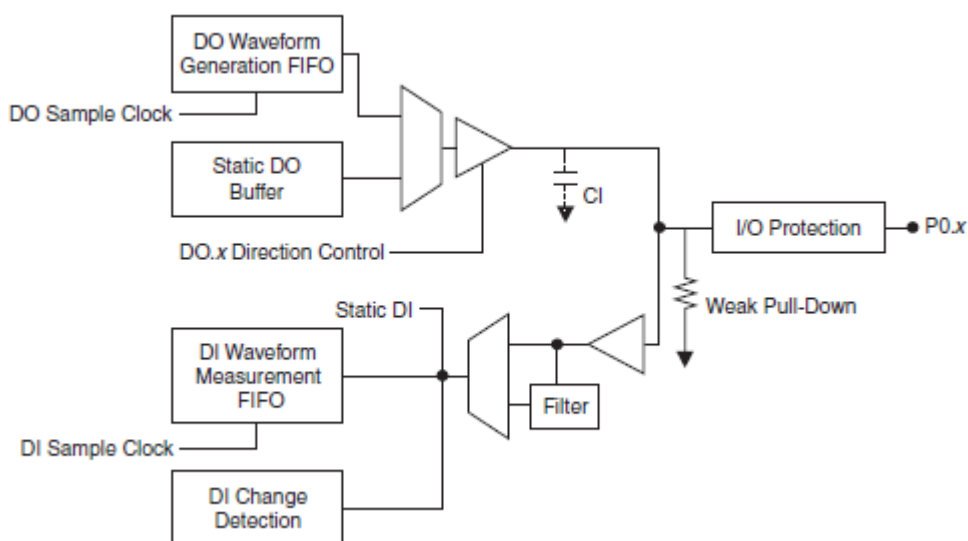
DO Waveform Generation FIFO

DO Sample Clock

Static DO Buffer

CI

DO.x Direction Control

I/O Protection

P0.x

Weak Pull-Down

Static DI

DI Waveform Measurement FIFO

Filter

DI Sample Clock

DI Change Detection